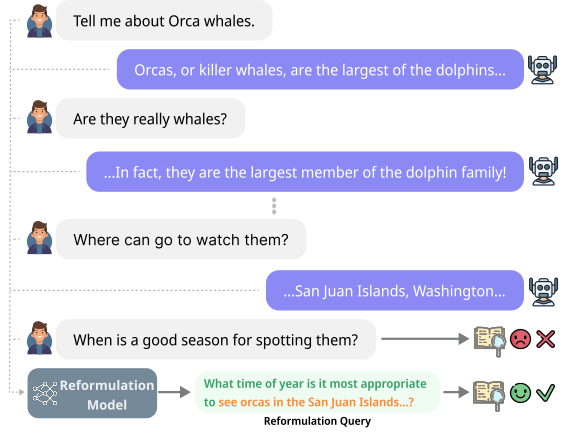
Tell me about Orca whales.

Orcas, or killer whales, are the largest of the dolphins...

Are they really whales?

...In fact, they are the largest member of the dolphin family!

Where can go to watch them?

...San Juan Islands, Washington...

When is a good season for spotting them?

Reformulation Model

What time of year is it most appropriate to see orcas in the San Juan Islands...?

Reformulation Query